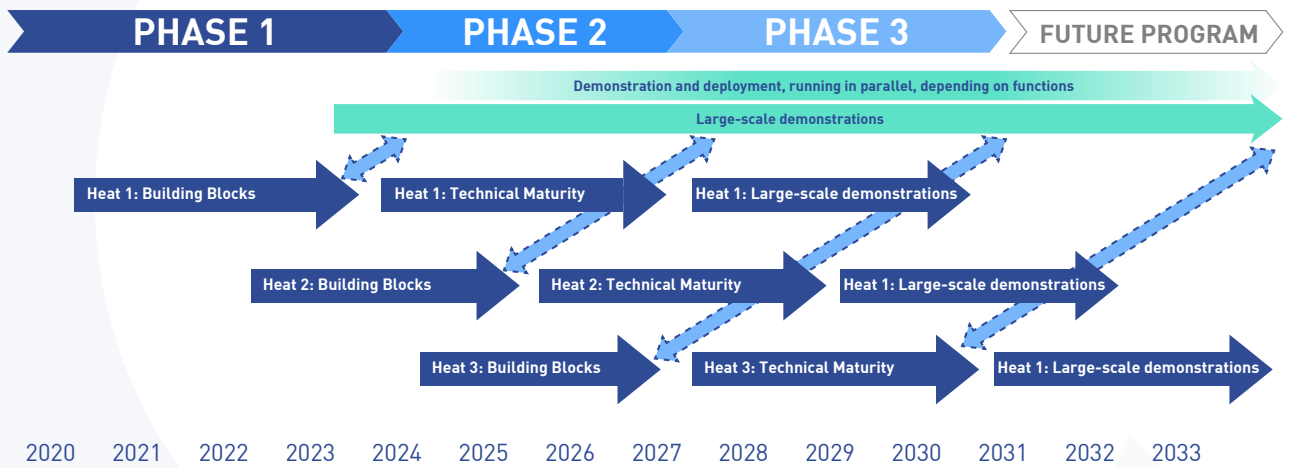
PHASE 1
PHASE 2
PHASE 3
FUTURE PROGRAM

Demonstration and deployment, running in parallel, depending on functions

Large-scale demonstrations

Heat 1: Building Blocks
Heat 1: Technical Maturity
Heat 1: Large-scale demonstrations

Heat 2: Building Blocks
Heat 2: Technical Maturity
Heat 1: Large-scale demonstrations

Heat 3: Building Blocks
Heat 3: Technical Maturity
Heat 1: Large-scale demonstrations

2020 2021 2022 2023 2024 2025 2026 2027 2028 2029 2030 2031 2032 2033